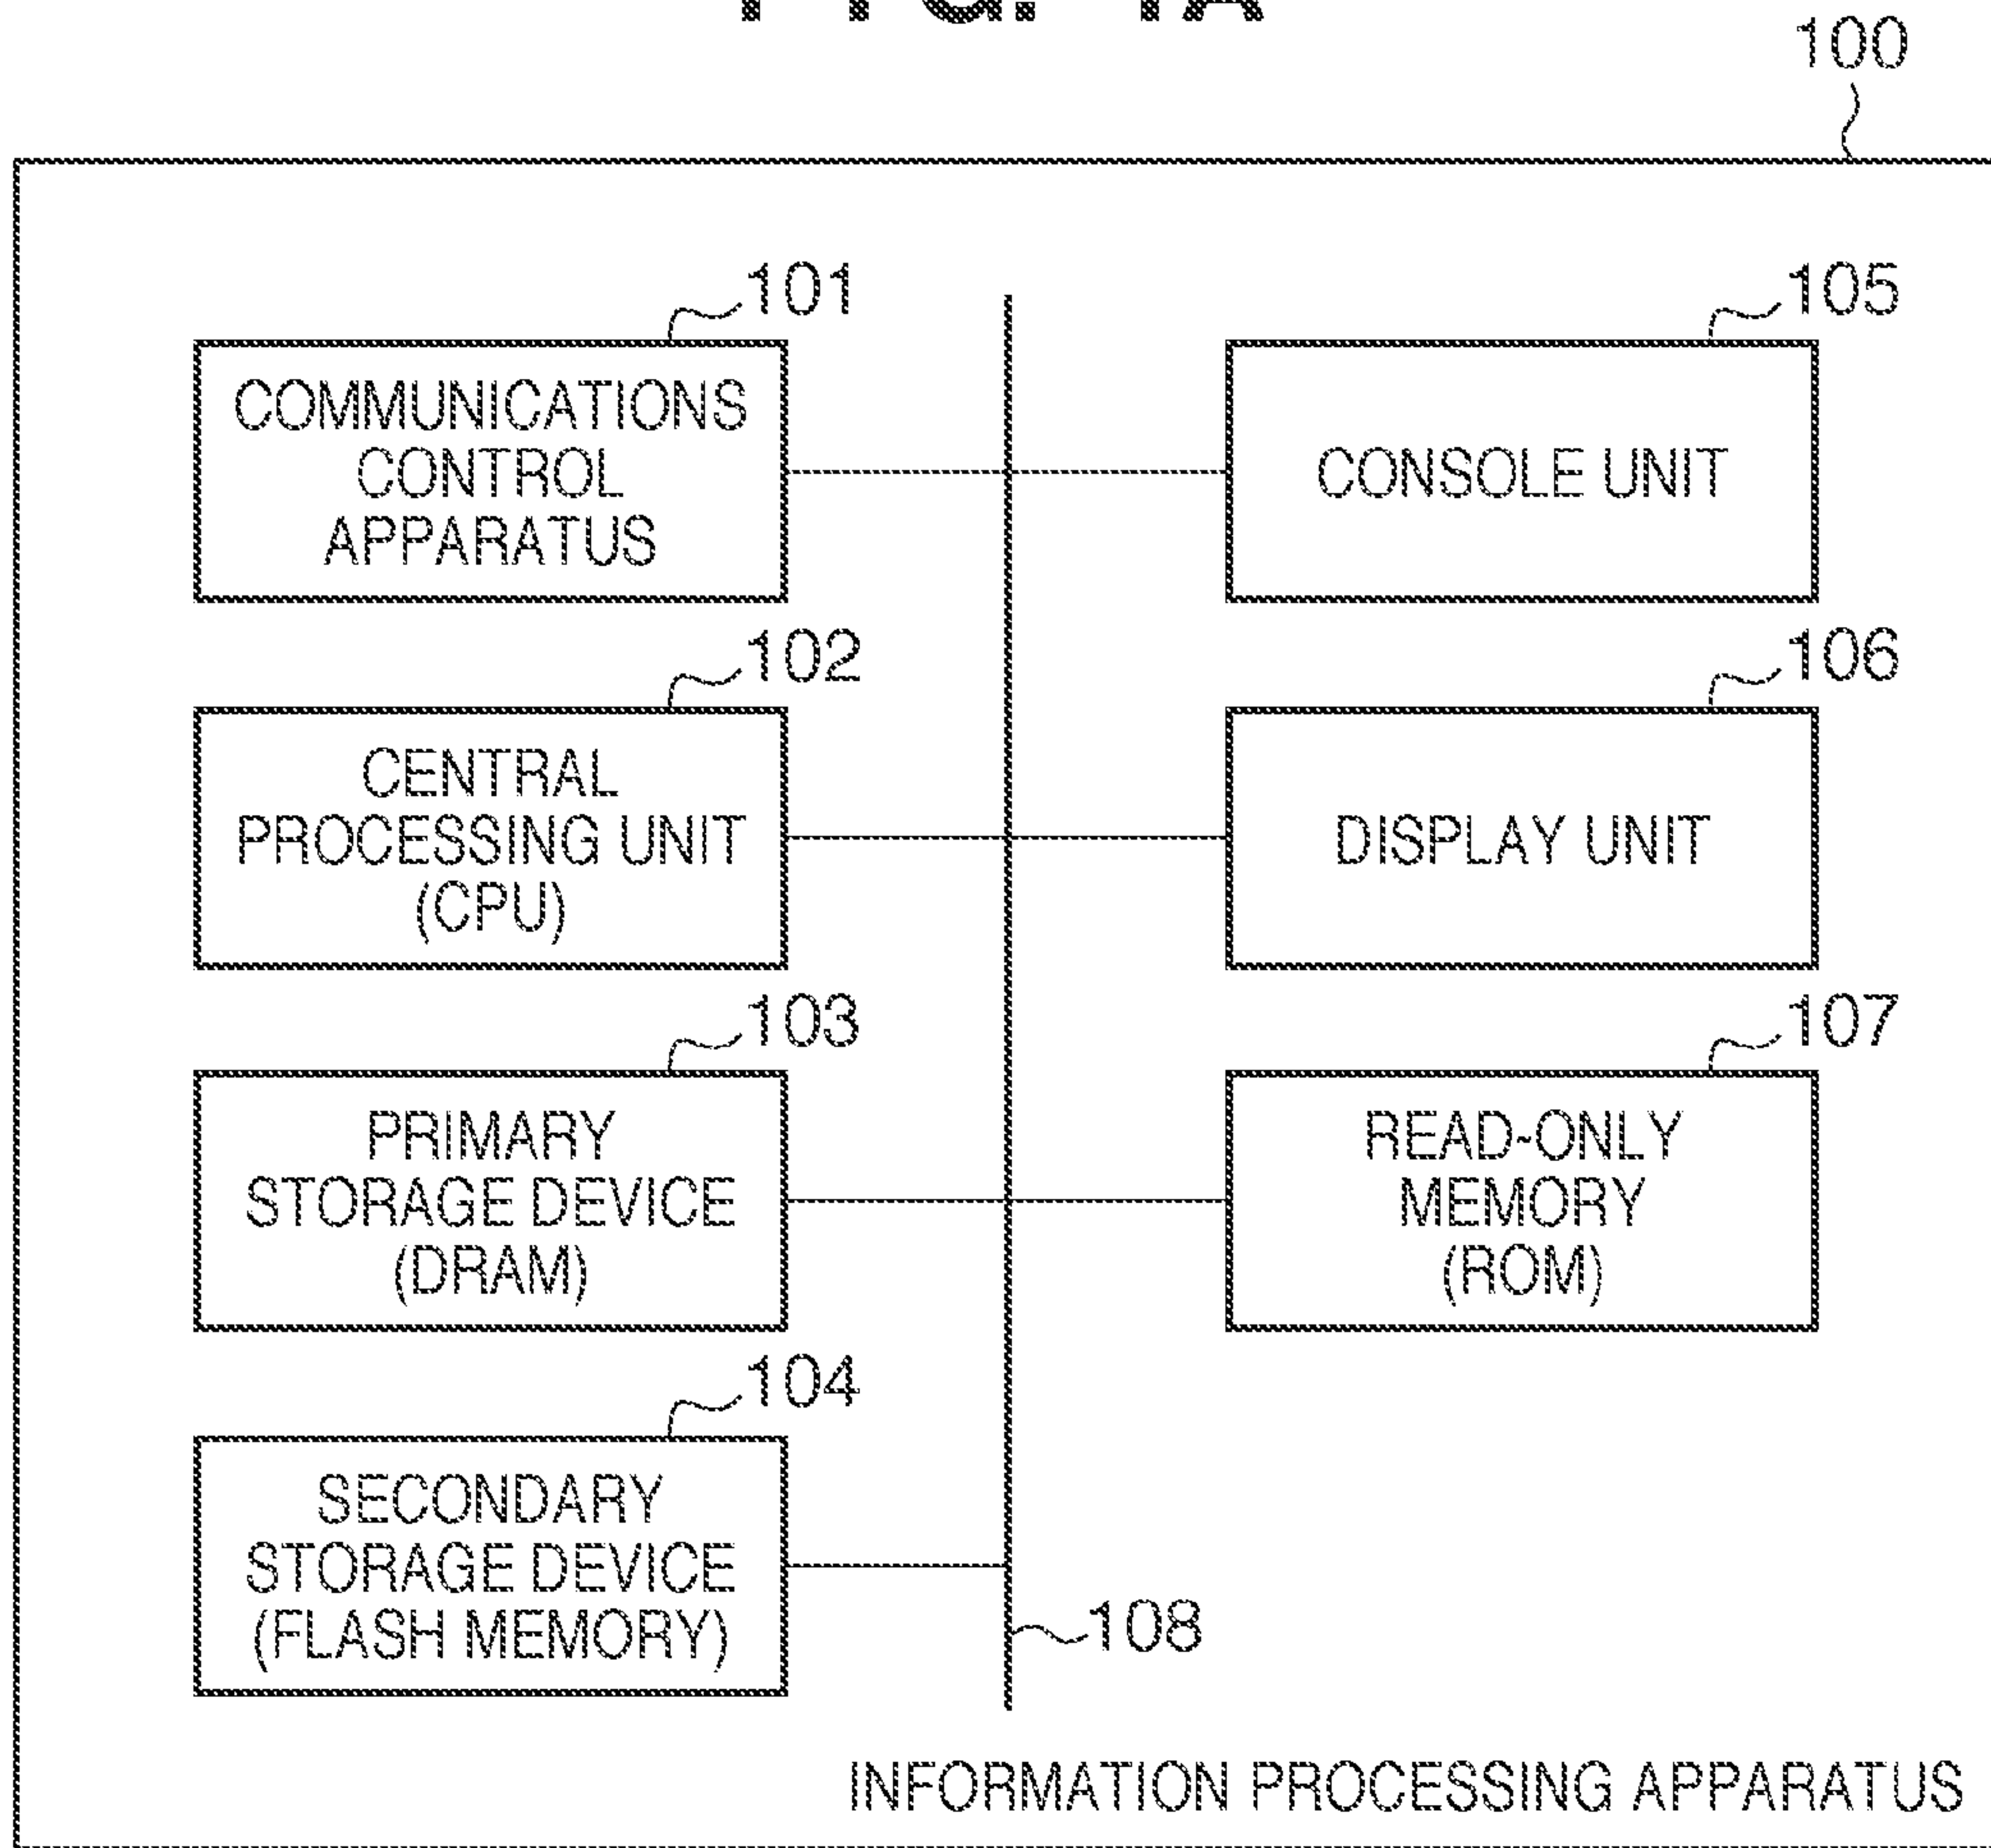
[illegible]

100

101
COMMUNICATIONS CONTROL APPARATUS

105
CONSOLE UNIT

102
CENTRAL PROCESSING UNIT (CPU)

106
DISPLAY UNIT

103
PRIMARY STORAGE DEVICE (DRAM)

107
READ-ONLY MEMORY (ROM)

104
SECONDARY STORAGE DEVICE (FLASH MEMORY)

108

INFORMATION PROCESSING APPARATUS